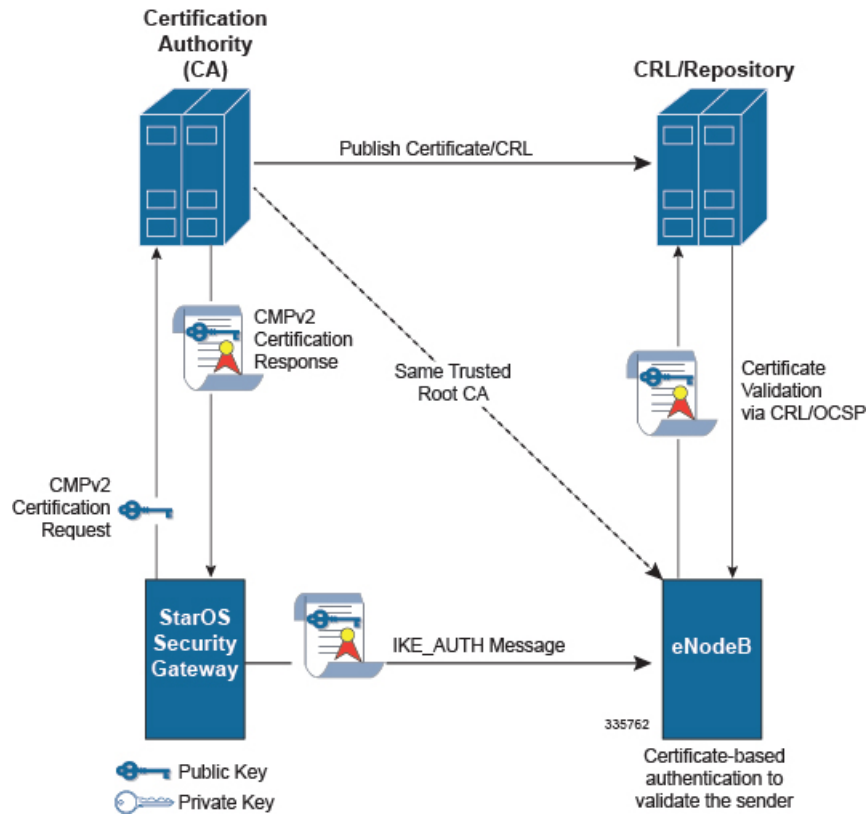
Certification Authority (CA)

CRL/Repository

Publish Certificate/CRL

CMPv2 Certification Response

Same Trusted Root CA

Certificate Validation via CRL/OCSP

CMPv2 Certification Request

StarOS Security Gateway

IKE_AUTH Message

eNodeB

335762

Certificate-based authentication to validate the sender

Public Key

Private Key